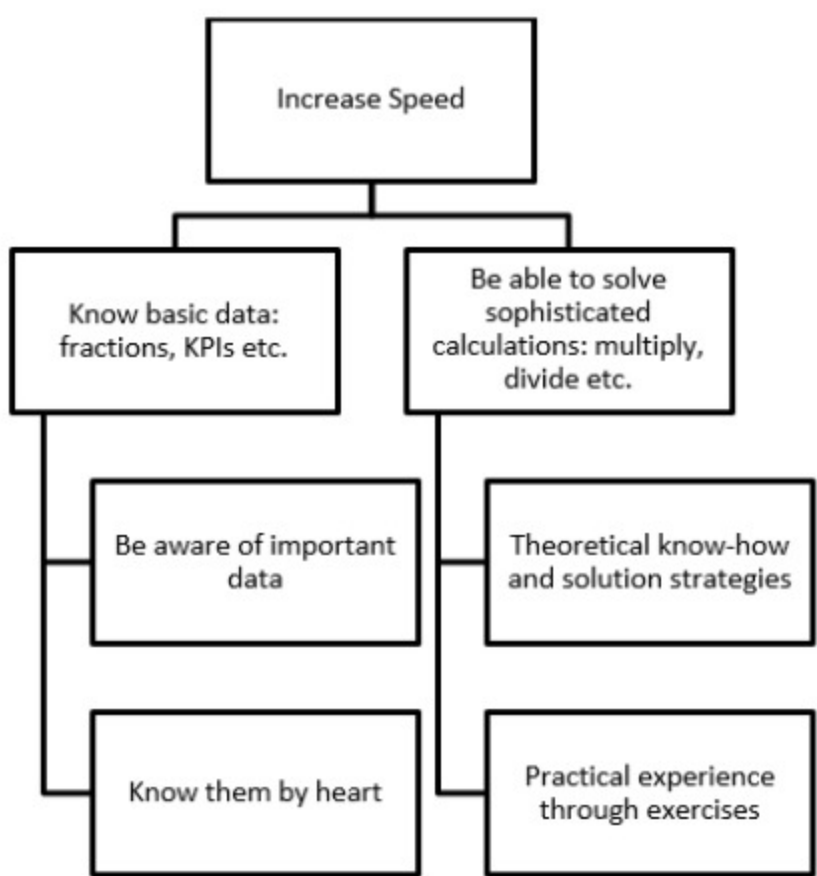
Increase Speed

Know basic data: fractions, KPIs etc.

Be aware of important data

Know them by heart

Be able to solve sophisticated calculations: multiply, divide etc.

Theoretical know-how and solution strategies

Practical experience through exercises